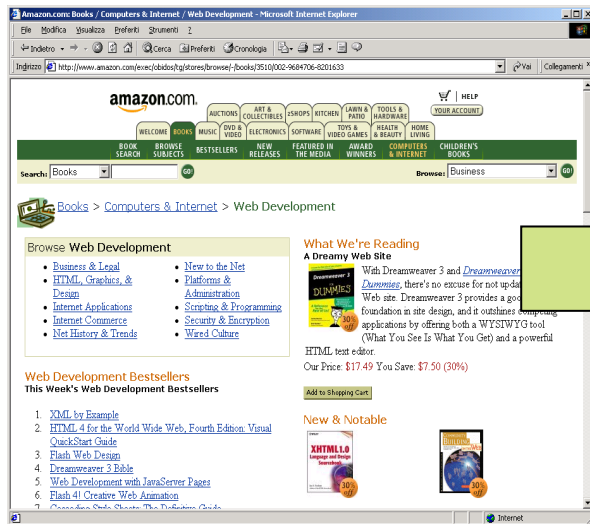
Amazon.com: Books / Computers & Internet / Web Development - Microsoft Internet Explorer

File Modifica Visualizza Preferiti Strumenti ?

Indietro Cerca Preferiti Cronologia

Indirizzo http://www.amazon.com/exec/obidos/tg/stores/browse/-/books/3510/002-9684706-8201633

Vai Collegamenti

amazon.com.

AUCTIONS ART & COLLECTIBLES zSHOPS KITCHEN LAWN & PATIO TOOLS & HARDWARE

WELCOME BOOKS MUSIC DVD & VIDEO ELECTRONICS SOFTWARE TOYS & VIDEO GAMES HEALTH & BEAUTY HOME LIVING

HELP

YOUR ACCOUNT

BOOK SEARCH BROWSE SUBJECTS BESTSELLERS NEW RELEASES FEATURED IN THE MEDIA AWARD WINNERS COMPUTERS & INTERNET CHILDREN'S BOOKS

Search: Books GO!

Browse: Business GO!

Books > Computers & Internet > Web Development

Browse Web Development

- Business & Legal
- HTML, Graphics, & Design
- Internet Applications
- Internet Commerce
- Net History & Trends

- New to the Net
- Platforms & Administration
- Scripting & Programming
- Security & Encryption
- Wired Culture

Web Development Bestsellers
This Week's Web Development Bestsellers

1. XML by Example
2. HTML 4 for the World Wide Web, Fourth Edition: Visual QuickStart Guide
3. Flash Web Design
4. Dreamweaver 3 Bible
5. Web Development with JavaServer Pages
6. Flash 4! Creative Web Animation
7. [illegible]

What We're Reading
A Dreamy Web Site

Dreamweaver 3 FOR DUMMIES 30% off

With Dreamweaver 3 and Dreamweaver 3 For Dummies, there's no excuse for not updat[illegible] Web site. Dreamweaver 3 provides a goo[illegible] foundation in site design, and it outshines competing applications by offering both a WYSIWYG tool (What You See Is What You Get) and a powerful HTML text editor.

Our Price: $17.49 You Save: $7.50 (30%)

Add to Shopping Cart

New & Notable

XHTML 1.0 Language and Design Sourcebook 30% off

30% off

Internet